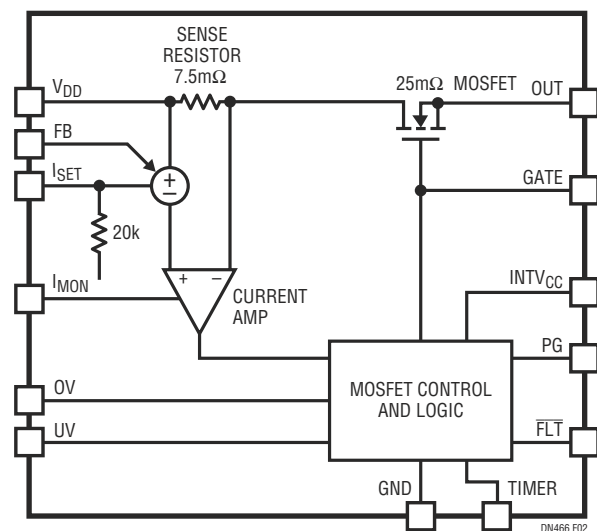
SENSE RESISTOR 7.5m$\Omega$

$V_{DD}$

FB

$I_{SET}$

$\pm$

20k

$I_{MON}$

+ −

CURRENT AMP

25m$\Omega$ MOSFET

OUT

GATE

$INTV_{CC}$

PG

OV

UV

MOSFET CONTROL AND LOGIC

$\overline{FLT}$

GND

TIMER

DN466 F02